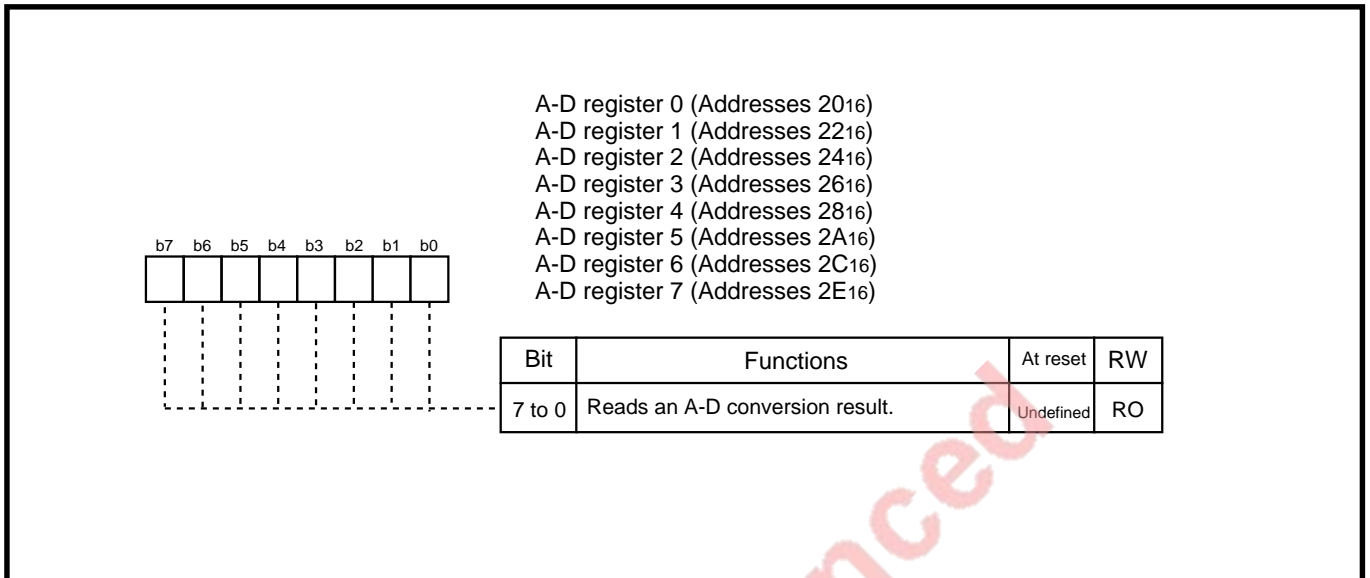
A-D register 0 (Addresses $20_{16}$)
A-D register 1 (Addresses $22_{16}$)
A-D register 2 (Addresses $24_{16}$)
A-D register 3 (Addresses $26_{16}$)
A-D register 4 (Addresses $28_{16}$)
A-D register 5 (Addresses $2A_{16}$)
A-D register 6 (Addresses $2C_{16}$)
A-D register 7 (Addresses $2E_{16}$)

b7 b6 b5 b4 b3 b2 b1 b0

| Bit | Functions | At reset | RW |
|---|---|---|---|
| 7 to 0 | Reads an A-D conversion result. | Undefined | RO |

nced